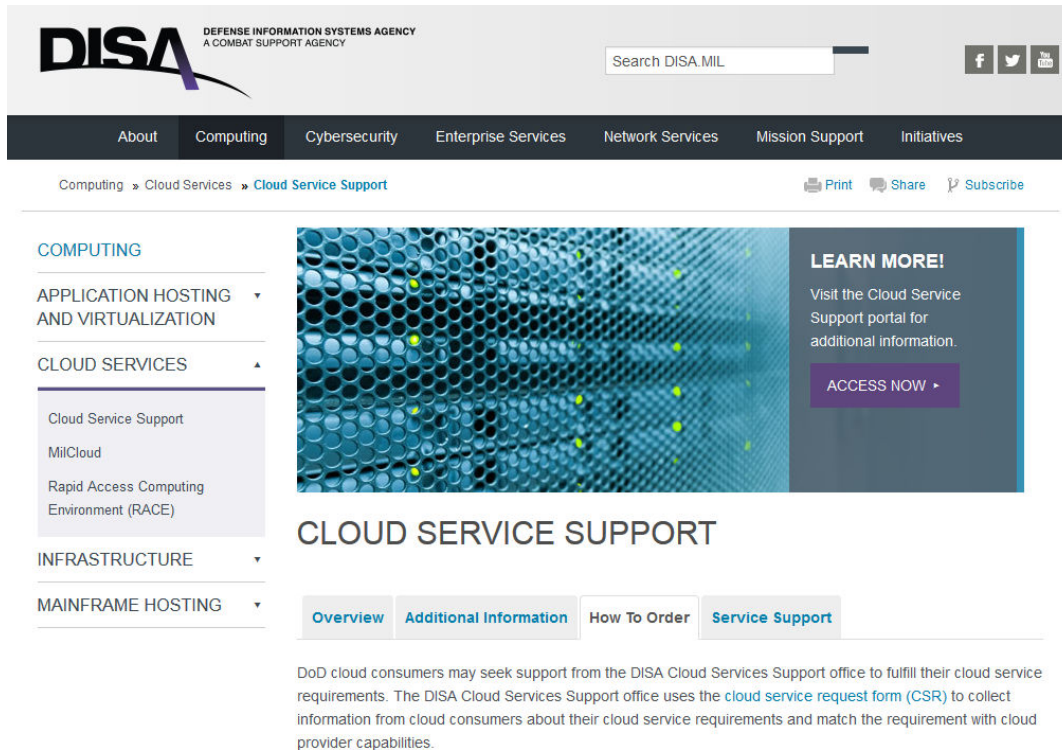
DISA DEFENSE INFORMATION SYSTEMS AGENCY
A COMBAT SUPPORT AGENCY

Search DISA.MIL

f You Tube

About Computing Cybersecurity Enterprise Services Network Services Mission Support Initiatives

Computing » Cloud Services » Cloud Service Support

Print Share Subscribe

COMPUTING

APPLICATION HOSTING AND VIRTUALIZATION ▾

CLOUD SERVICES ▴

Cloud Service Support

MilCloud

Rapid Access Computing Environment (RACE)

INFRASTRUCTURE ▾

MAINFRAME HOSTING ▾

LEARN MORE!

Visit the Cloud Service Support portal for additional information.

ACCESS NOW ▸

CLOUD SERVICE SUPPORT

Overview Additional Information How To Order Service Support

DoD cloud consumers may seek support from the DISA Cloud Services Support office to fulfill their cloud service requirements. The DISA Cloud Services Support office uses the cloud service request form (CSR) to collect information from cloud consumers about their cloud service requirements and match the requirement with cloud provider capabilities.